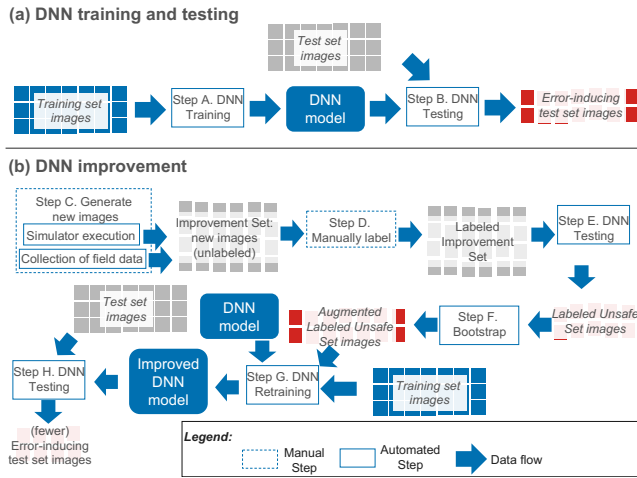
(a) DNN training and testing

Test set images

Training set images

Step A. DNN Training

DNN model

Step B. DNN Testing

Error-inducing test set images

(b) DNN improvement

Step C. Generate new images

Simulator execution

Collection of field data

Improvement Set: new images (unlabeled)

Step D. Manually label

Labeled Improvement Set

Step E. DNN Testing

Test set images

DNN model

Augmented Labeled Unsafe Set images

Step F. Bootstrap

Labeled Unsafe Set images

Step H. DNN Testing

Improved DNN model

Step G. DNN Retraining

Training set images

(fewer) Error-inducing test set images

Legend:

Manual Step

Automated Step

Data flow